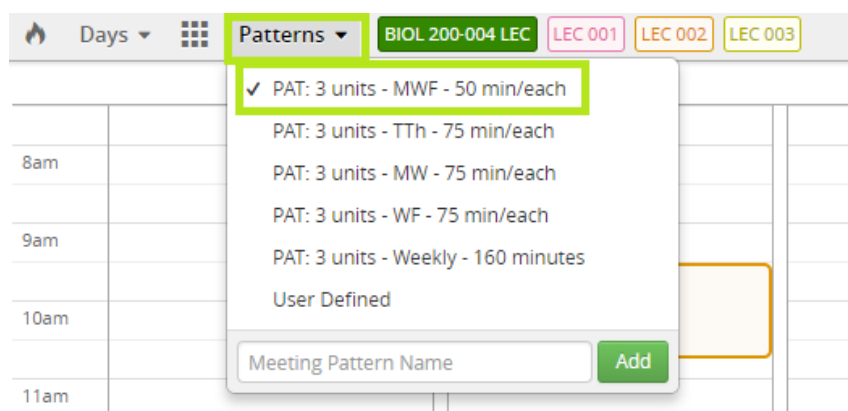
Days ▾ Patterns ▾ BIOL 200-004 LEC LEC 001 LEC 002 LEC 003

✓ PAT: 3 units - MWF - 50 min/each

PAT: 3 units - TTh - 75 min/each

PAT: 3 units - MW - 75 min/each

PAT: 3 units - WF - 75 min/each

PAT: 3 units - Weekly - 160 minutes

User Defined

Meeting Pattern Name

Add

8am

9am

10am

11am